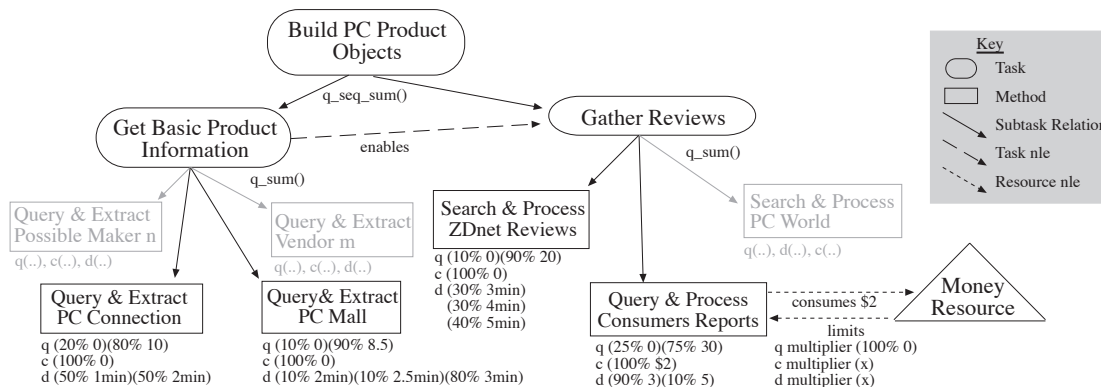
Build PC Product Objects

q_seq_sum()

Get Basic Product Information

enables

Gather Reviews

q_sum()

q_sum()

Query & Extract Possible Maker n

q(..), c(..), d(..)

Query & Extract Vendor m

q(..), c(..), d(..)

Search & Process ZDnet Reviews

q (10% 0)(90% 20)
c (100% 0)
d (30% 3min)
(30% 4min)
(40% 5min)

Search & Process PC World

q(..), d(..), c(..)

Query & Extract PC Connection

q (20% 0)(80% 10)
c (100% 0)
d (50% 1min)(50% 2min)

Query& Extract PC Mall

q (10% 0)(90% 8.5)
c (100% 0)
d (10% 2min)(10% 2.5min)(80% 3min)

Query & Process Consumers Reports

q (25% 0)(75% 30)
c (100% $2)
d (90% 3)(10% 5)

consumes $2

limits

Money Resource

q multiplier (100% 0)
c multiplier (x)
d multiplier (x)

Key
Task
Method
Subtask Relation
Task nle
Resource nle